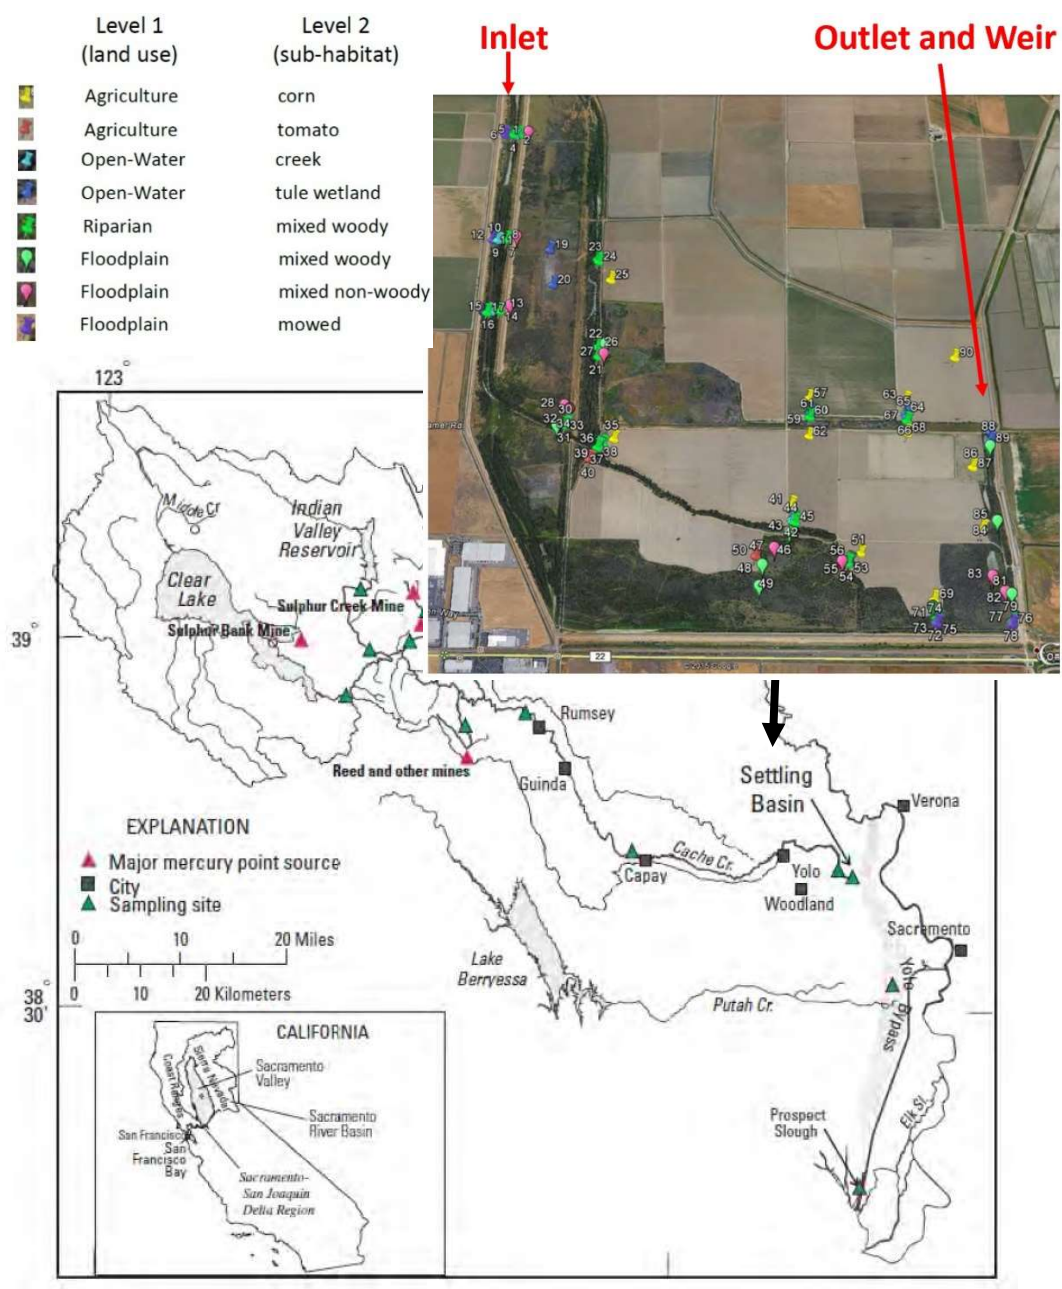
| | Level 1 (land use) | Level 2 (sub-habitat) |
|---|---|---|
| | Agriculture | corn |
| | Agriculture | tomato |
| | Open-Water | creek |
| | Open-Water | tule wetland |
| | Riparian | mixed woody |
| | Floodplain | mixed woody |
| | Floodplain | mixed non-woody |
| | Floodplain | mowed |

Inlet

Outlet and Weir

6 5 4 2 10 12 9 8 7 19 23 24 20 25 15 17 13 16 14 22 26 27 21 90 28 30 32 34 33 35 31 36 38 39 37 40 57 63 65 61 64 59 60 67 62 66 68 88 89 86 87 41 44 45 43 42 85 84 51 50 47 46 56 48 55 54 53 49 83 81 69 82 79 71 74 77 76 73 72 75 78

22

123°

39°

38° 30'

Middle Cr

Indian Valley Reservoir

Clear Lake

Sulphur Creek Mine

Sulphur Bank Mine

Rumsey

Reed and other mines

Guinda

Settling Basin

Verona

EXPLANATION

Major mercury point source

City

Sampling site

Cache Cr.

Capay

Yolo

Woodland

Sacramento

0 10 20 Miles

0 10 20 Kilometers

Lake Berryessa

Putah Cr.

Yolo Bypass

CALIFORNIA

Coast Ranges

Sierra Nevada

Sacramento Valley

Sacramento River Basin

San Francisco

San Francisco Bay

Sacramento-San Joaquin Delta Region

Prospect Slough

Elk Sl.